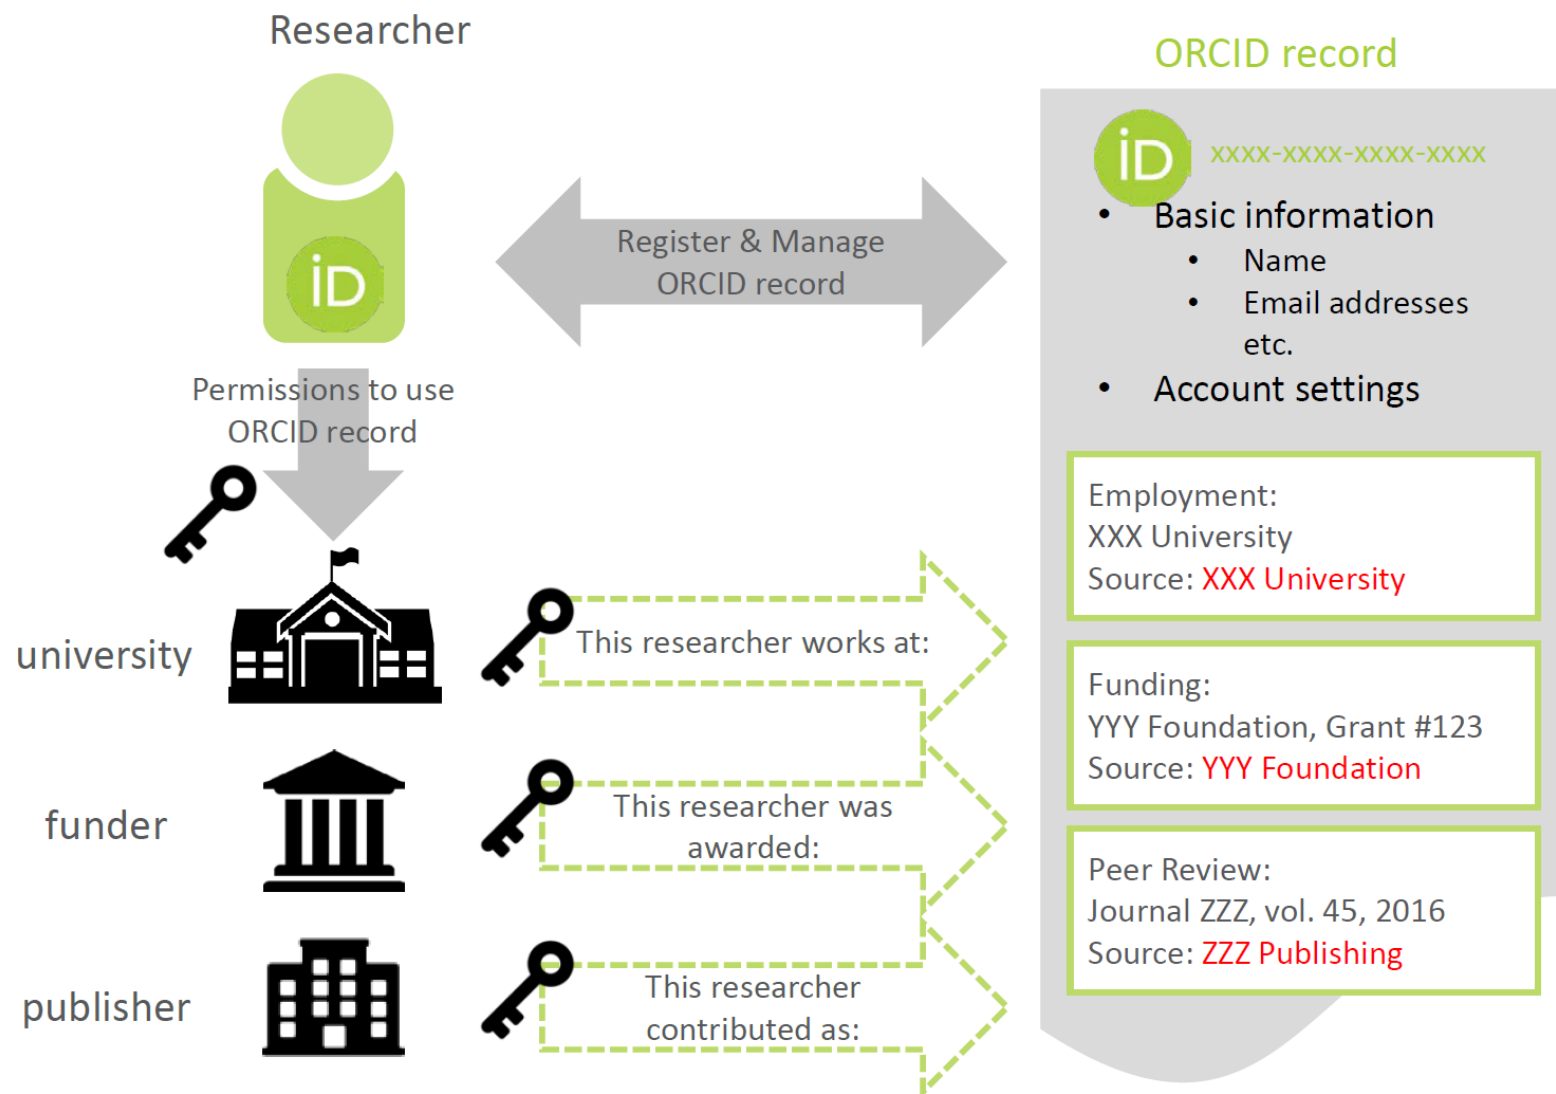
Researcher

iD

Register & Manage ORCID record

Permissions to use ORCID record

university

This researcher works at:

funder

This researcher was awarded:

publisher

This researcher contributed as:

ORCID record

iD xxxx-xxxx-xxxx-xxxx

• Basic information
  • Name
  • Email addresses etc.
• Account settings

Employment:
XXX University
Source: XXX University

Funding:
YYY Foundation, Grant #123
Source: YYY Foundation

Peer Review:
Journal ZZZ, vol. 45, 2016
Source: ZZZ Publishing